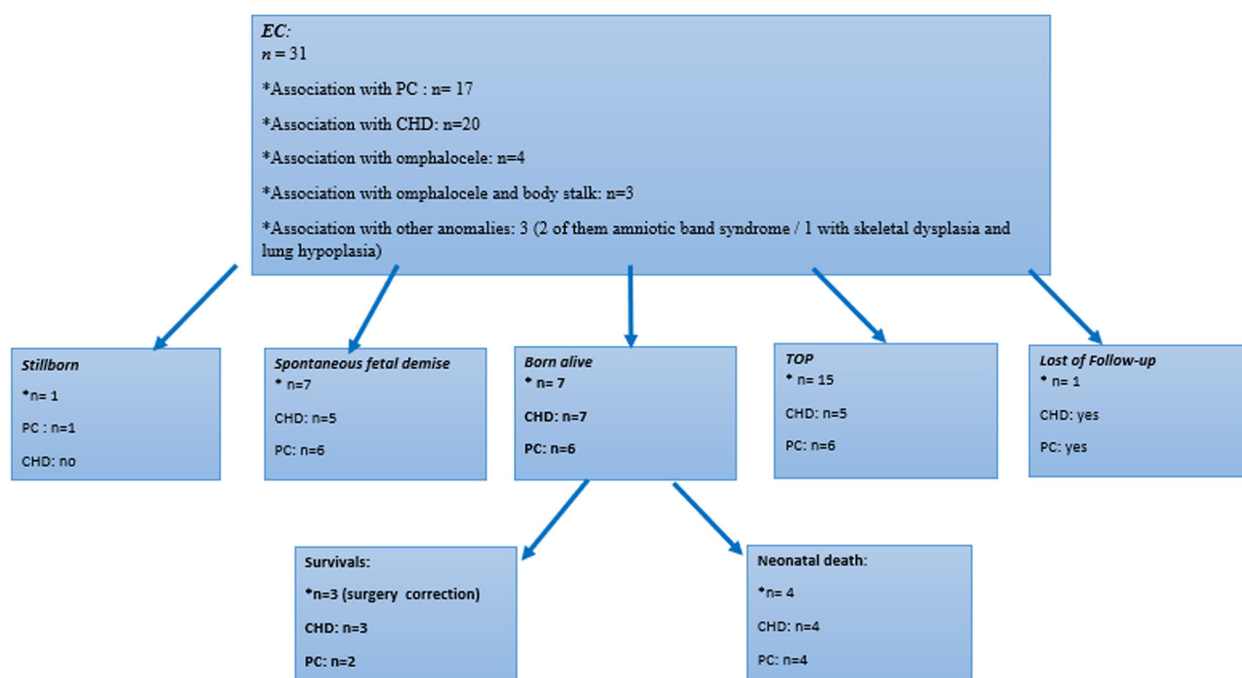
*EC:*
*n* = 31

*Association with PC : n= 17

*Association with CHD: n=20

*Association with omphalocele: n=4

*Association with omphalocele and body stalk: n=3

*Association with other anomalies: 3 (2 of them amniotic band syndrome / 1 with skeletal dysplasia and lung hypoplasia)

*Stillborn*
*n= 1
PC : n=1
CHD: no

*Spontaneous fetal demise*
* n=7
CHD: n=5
PC: n=6

*Born alive*
* n= 7
CHD: n=7
PC: n=6

*TOP*
* n= 15
CHD: n=5
PC: n=6

*Lost of Follow-up*
* n= 1
CHD: yes
PC: yes

Survivals:
*n=3 (surgery correction)
CHD: n=3
PC: n=2

Neonatal death:
*n= 4
CHD: n=4
PC: n=4